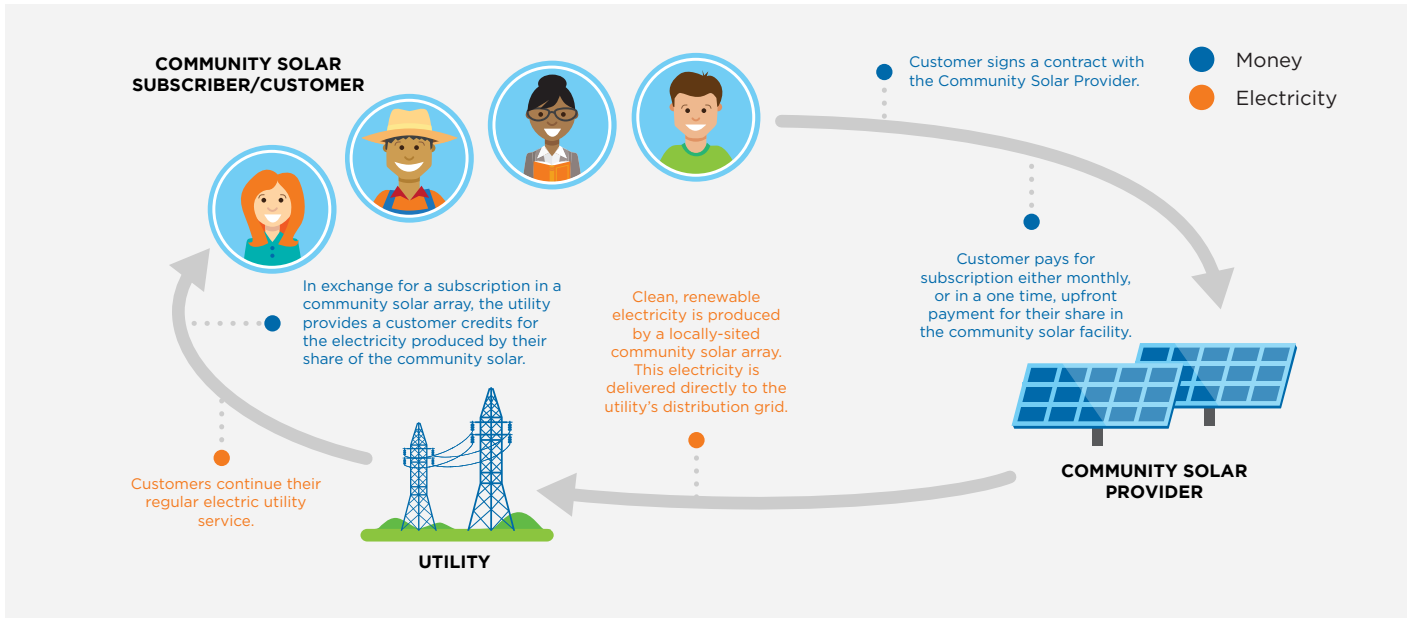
COMMUNITY SOLAR SUBSCRIBER/CUSTOMER

Customer signs a contract with the Community Solar Provider.

Money

Electricity

Customer pays for subscription either monthly, or in a one time, upfront payment for their share in the community solar facility.

In exchange for a subscription in a community solar array, the utility provides a customer credits for the electricity produced by their share of the community solar.

Clean, renewable electricity is produced by a locally-sited community solar array. This electricity is delivered directly to the utility's distribution grid.

Customers continue their regular electric utility service.

UTILITY

COMMUNITY SOLAR PROVIDER